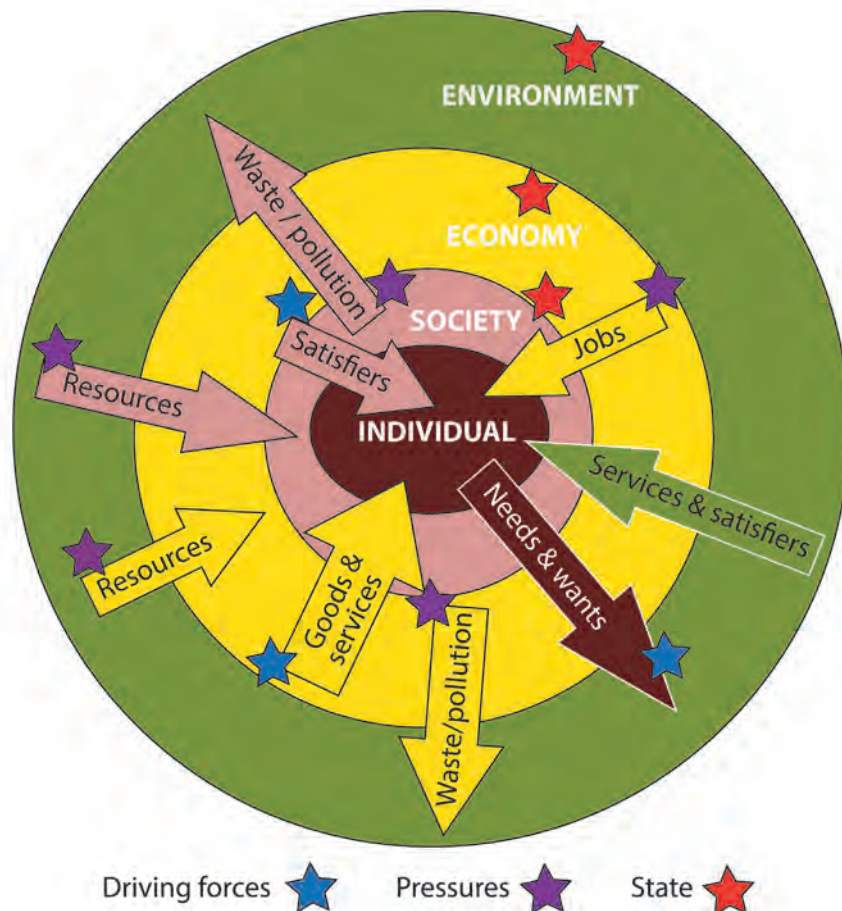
ENVIRONMENT

Waste / pollution

ECONOMY

SOCIETY

Satisfiers

Jobs

Resources

INDIVIDUAL

Services & satisfiers

Resources

Goods & services

Needs & wants

Waste/pollution

Driving forces

Pressures

State